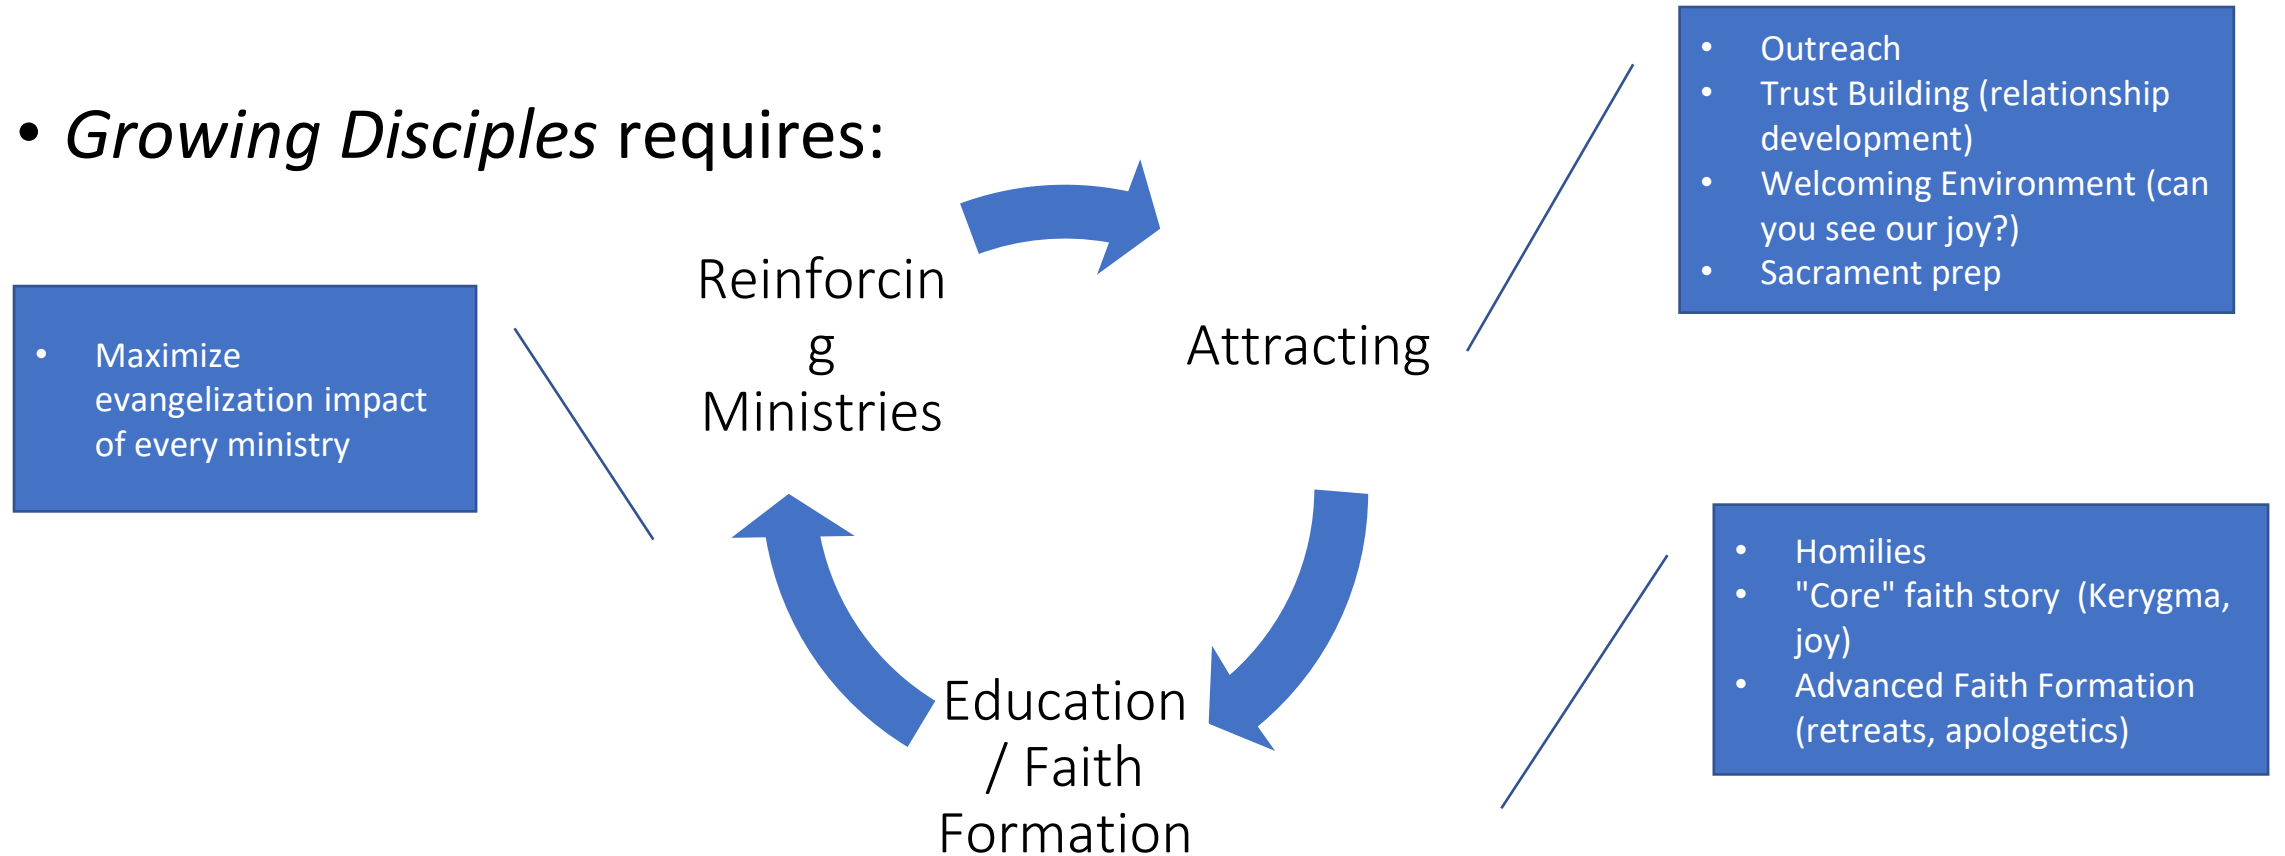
• *Growing Disciples* requires:

- Outreach
- Trust Building (relationship development)
- Welcoming Environment (can you see our joy?)
- Sacrament prep

Reinforcin
g
Ministries

Attracting

- Maximize evangelization impact of every ministry

- Homilies
- "Core" faith story (Kerygma, joy)
- Advanced Faith Formation (retreats, apologetics)

Education / Faith Formation